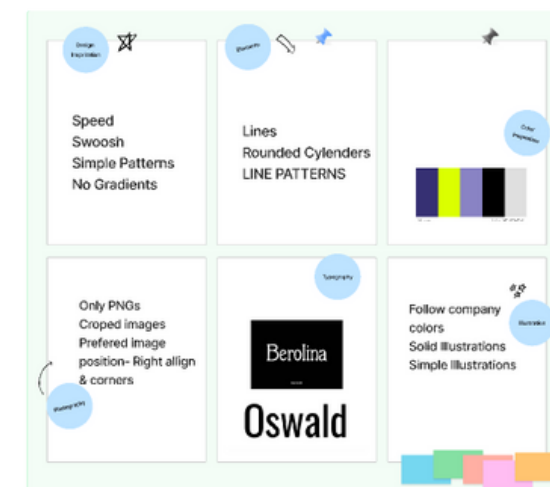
Design Inspiration

Speed
Swoosh
Simple Patterns
No Gradients

Elements

Lines
Rounded Cylenders
LINE PATTERNS

Color Inspiration

Only PNGs
Croped images
Prefered image position- Right allign & corners

Photography

Typography

Berolina

Oswald

Illustration

Follow company colors
Solid Illustrations
Simple Illustrations